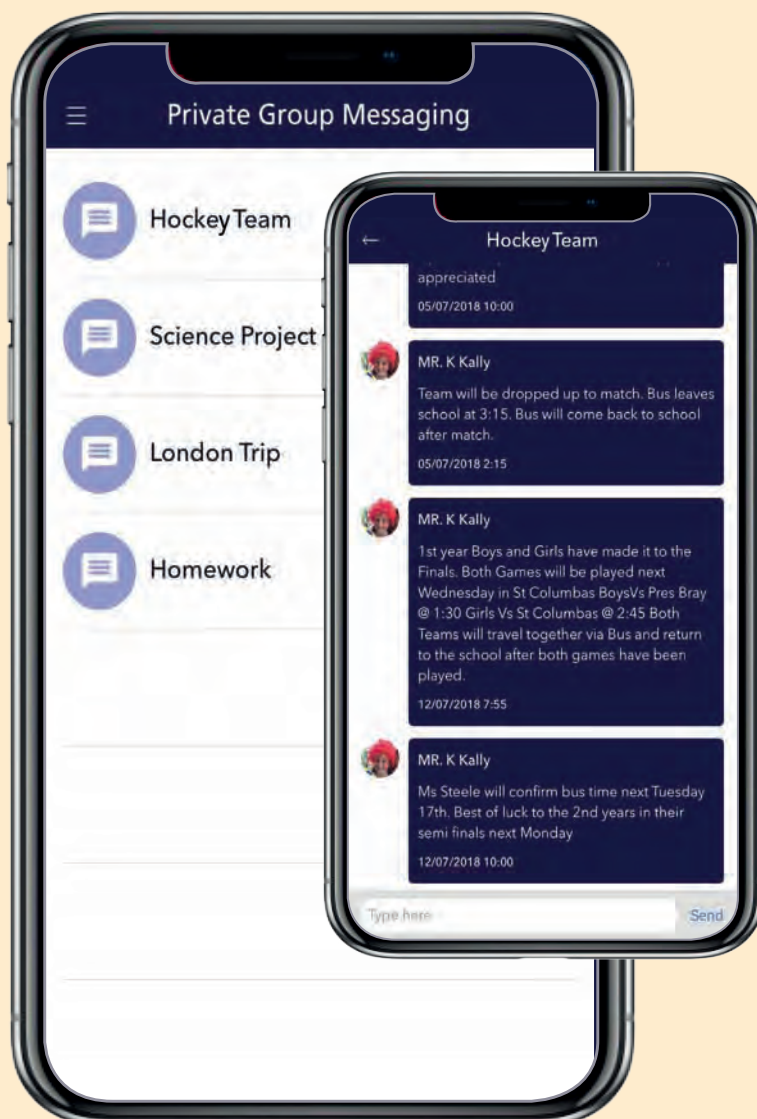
Private Group Messaging

Hockey Team

Science Project

London Trip

Homework

Hockey Team

appreciated

05/07/2018 10:00

MR. K Kally

Team will be dropped up to match. Bus leaves school at 3:15. Bus will come back to school after match.

05/07/2018 2:15

MR. K Kally

1st year Boys and Girls have made it to the Finals. Both Games will be played next Wednesday in St Columbas BoysVs Pres Bray @ 1:30 Girls Vs St Columbas @ 2:45 Both Teams will travel together via Bus and return to the school after both games have been played.

12/07/2018 7:55

MR. K Kally

Ms Steele will confirm bus time next Tuesday 17th. Best of luck to the 2nd years in their semi finals next Monday

12/07/2018 10:00

Type here

Send